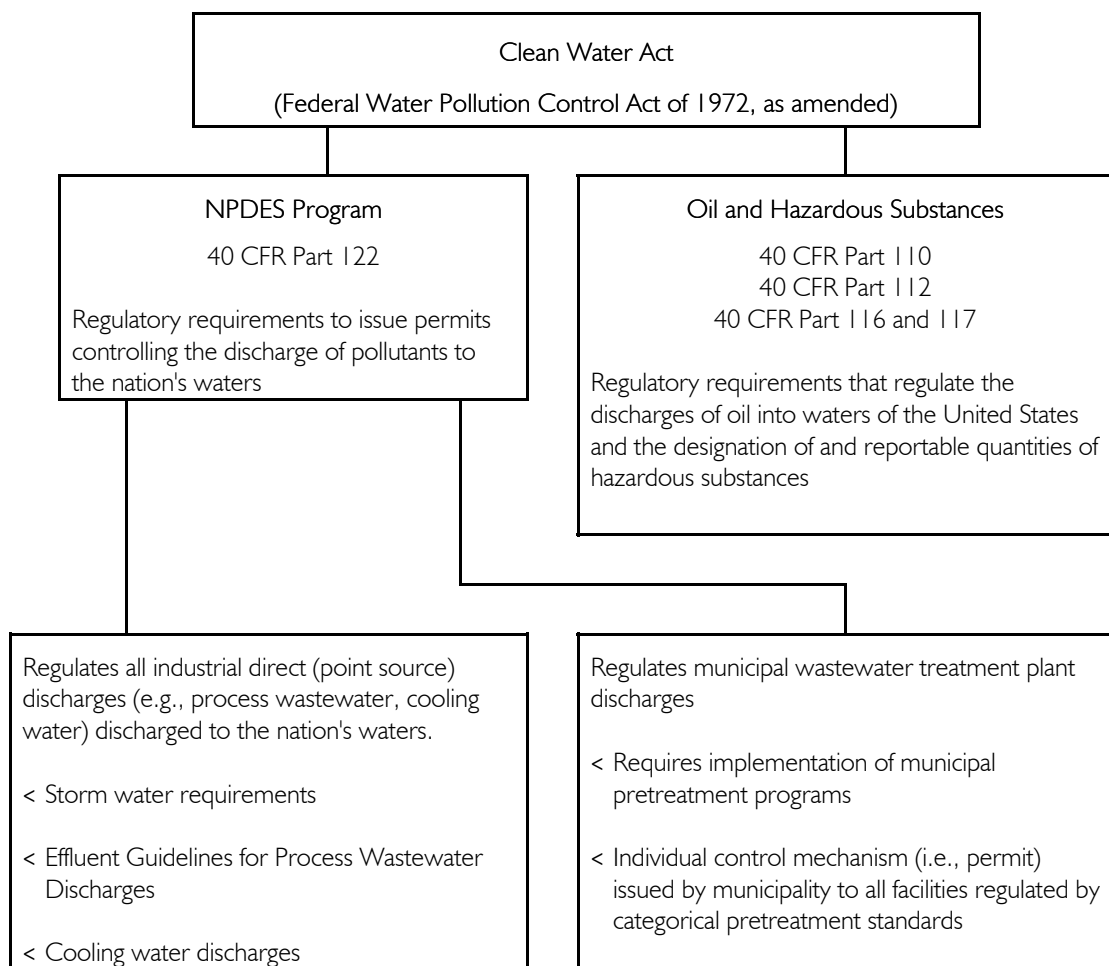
Clean Water Act

(Federal Water Pollution Control Act of 1972, as amended)

NPDES Program

40 CFR Part 122

Regulatory requirements to issue permits controlling the discharge of pollutants to the nation's waters

Oil and Hazardous Substances

40 CFR Part 110
40 CFR Part 112
40 CFR Part 116 and 117

Regulatory requirements that regulate the discharges of oil into waters of the United States and the designation of and reportable quantities of hazardous substances

Regulates all industrial direct (point source) discharges (e.g., process wastewater, cooling water) discharged to the nation's waters.

< Storm water requirements

< Effluent Guidelines for Process Wastewater Discharges

< Cooling water discharges

Regulates municipal wastewater treatment plant discharges

< Requires implementation of municipal pretreatment programs

< Individual control mechanism (i.e., permit) issued by municipality to all facilities regulated by categorical pretreatment standards